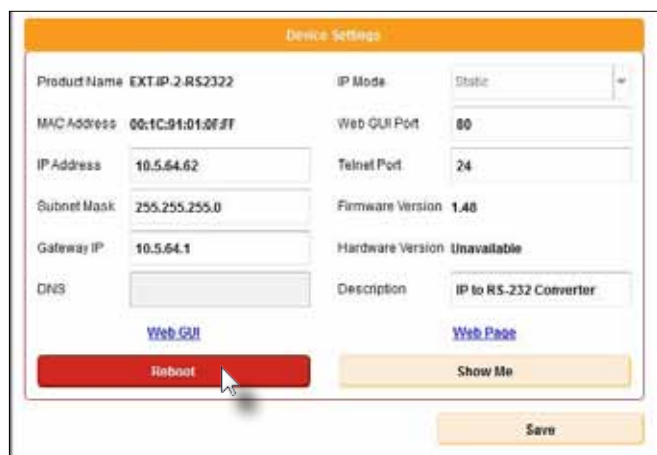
Device Settings

Product Name EXT-IP-2-RS2322

MAC Address 00:1C:91:01:0F:FF

IP Address 10.5.64.62

Subnet Mask 255.255.255.0

Gateway IP 10.5.64.1

DNS

Web GUI

Reboot

IP Mode Static

Web GUI Port 80

Telnet Port 24

Firmware Version 1.48

Hardware Version Unavailable

Description IP to RS-232 Converter

Web Page

Show Me

Save